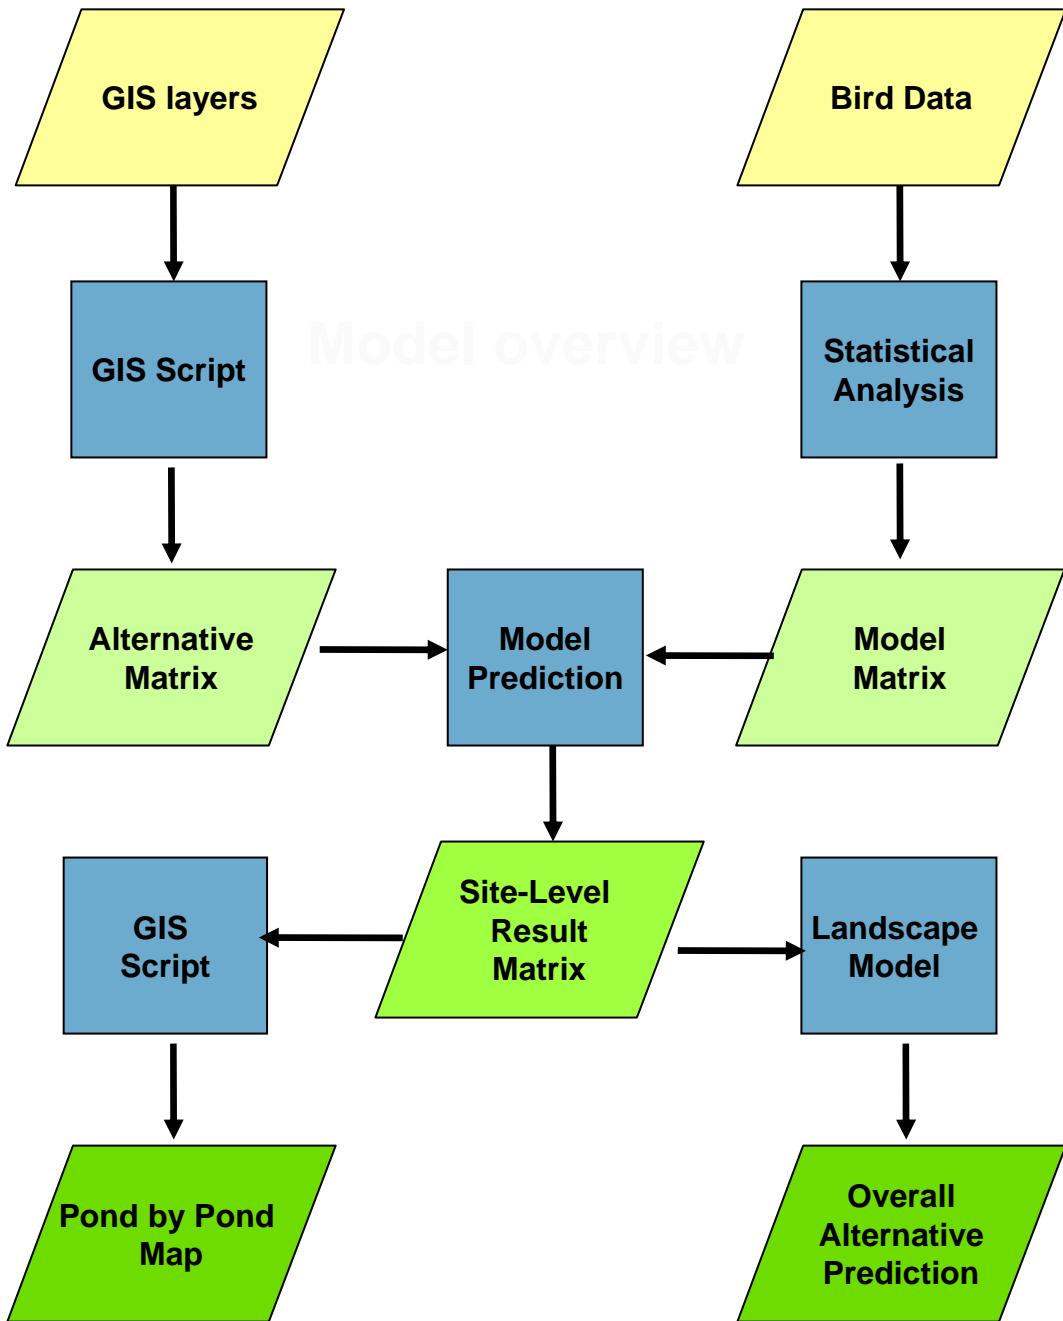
GIS layers

Bird Data

Model overview

GIS Script

Statistical Analysis

Alternative Matrix

Model Prediction

Model Matrix

GIS Script

Site-Level Result Matrix

Landscape Model

Pond by Pond Map

Overall Alternative Prediction